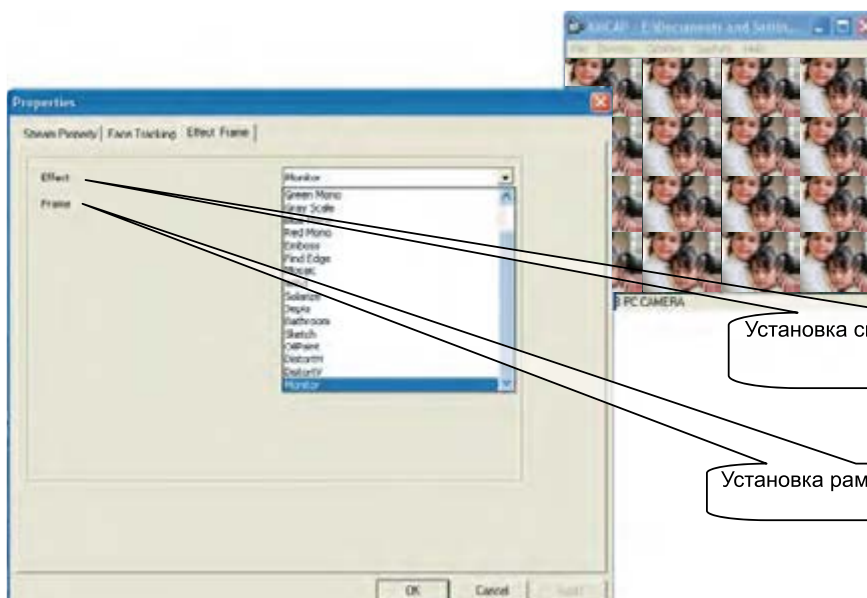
AMCAP - E:\Documents and Settin...
File Devices Options Capture Help

Properties

Stream Property | Face Tracking | Effect Frame |

Effect
Frame

Monitor
Green Mono
Gray Scale
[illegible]
Red Mono
Emboss
Find Edge
Mosaic
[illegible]
Solarize
Sepia
Bathroom
Sketch
OilPaint
DistortH
DistortV
Monitor

PC CAMERA

Установка сп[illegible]

Установка рам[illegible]

OK Cancel Apply